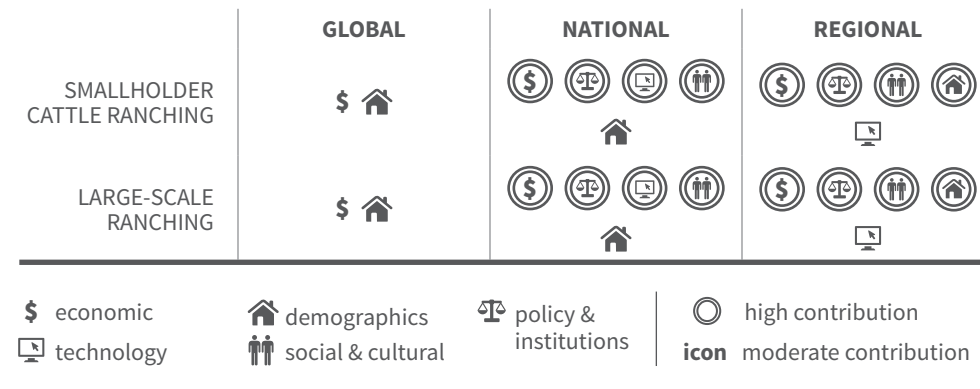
| | GLOBAL | NATIONAL | REGIONAL |
|---|---|---|---|
| SMALLHOLDER CATTLE RANCHING | $ | | |
| LARGE-SCALE RANCHING | $ | | |

$ economic

technology

demographics

social & cultural

policy & institutions

high contribution

icon moderate contribution